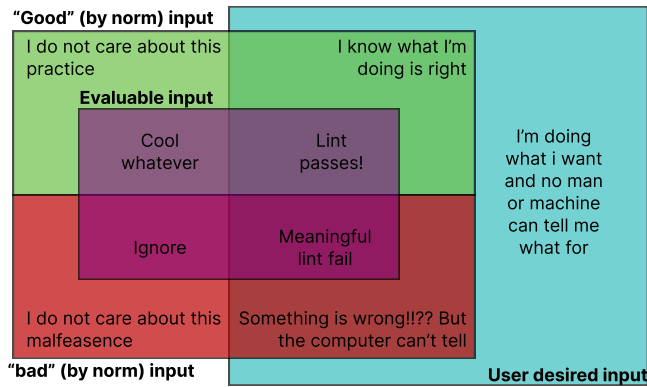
"Good" (by norm) input

I do not care about this practice

I know what I'm doing is right

Evaluable input

Cool whatever

Lint passes!

I'm doing what i want and no man or machine can tell me what for

Ignore

Meaningful lint fail

I do not care about this malfeasence

Something is wrong!!?? But the computer can't tell

"bad" (by norm) input

User desired input